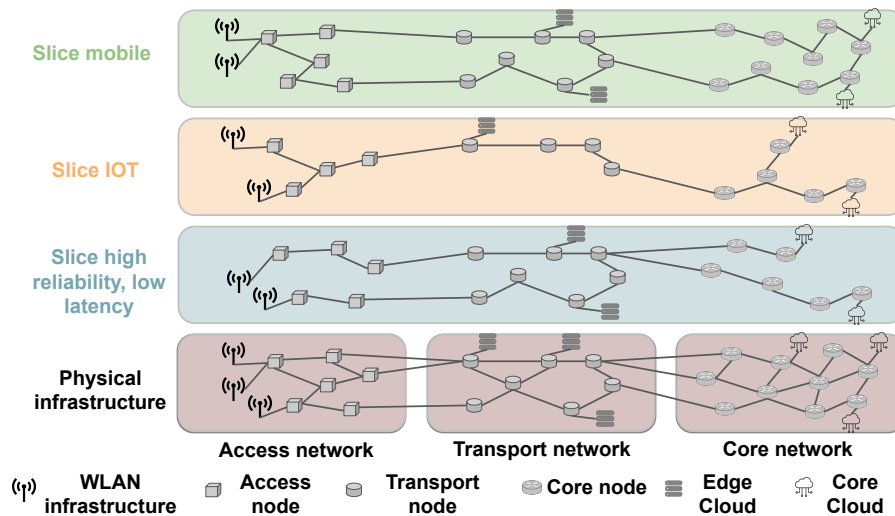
Slice mobile

Slice IOT

Slice high reliability, low latency

Physical infrastructure

Access network

Transport network

Core network

WLAN infrastructure

Access node

Transport node

Core node

Edge Cloud

Core Cloud